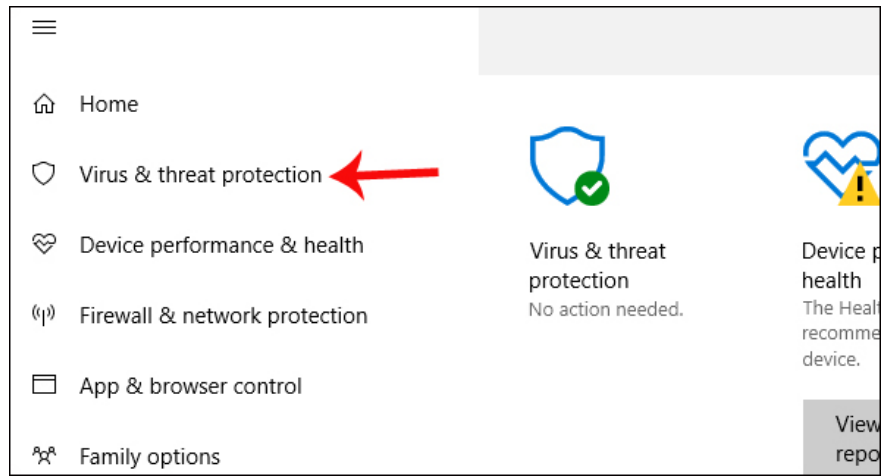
Home

Virus & threat protection

Device performance & health

Firewall & network protection

App & browser control

Family options

Virus & threat protection
No action needed.

Device p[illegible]
health
The Healt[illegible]
recomme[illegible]
device.

View
repo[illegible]